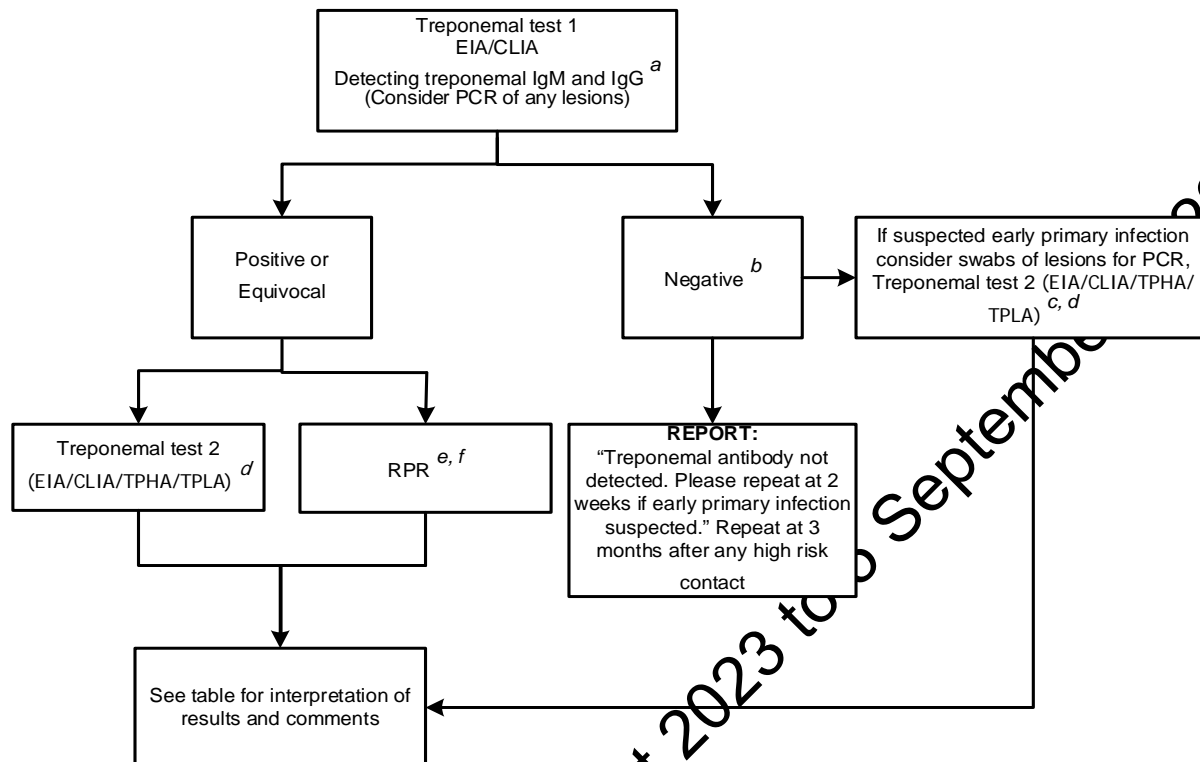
Treponemal test 1
EIA/CLIA
Detecting treponemal IgM and IgG $^{a}$
(Consider PCR of any lesions)

Positive or Equivocal

Negative $^{b}$

If suspected early primary infection consider swabs of lesions for PCR, Treponemal test 2 (EIA/CLIA/TPHA/TPLA) $^{c, d}$

Treponemal test 2 (EIA/CLIA/TPHA/TPLA) $^{d}$

RPR $^{e, f}$

REPORT:
"Treponemal antibody not detected. Please repeat at 2 weeks if early primary infection suspected." Repeat at 3 months after any high risk contact

See table for interpretation of results and comments

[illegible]t 2023 to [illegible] September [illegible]